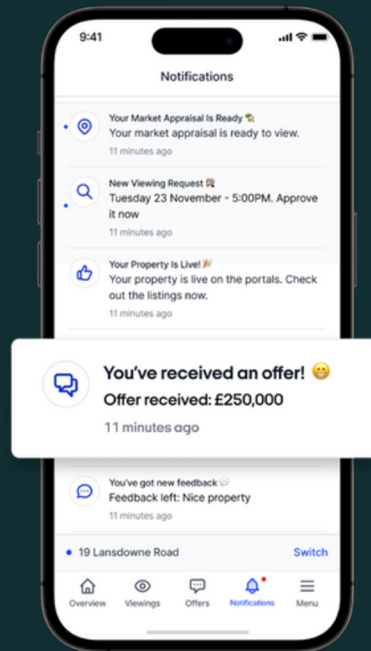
9:41

Notifications

Your Market Appraisal Is Ready 🏡
Your market appraisal is ready to view.
11 minutes ago

New Viewing Request 🏠
Tuesday 23 November - 5:00PM. Approve it now

Your Property Is Live! 🎉
Your property is live on the portals. Check out the listings now.
11 minutes ago

You've received an offer! 😁
Offer received: £250,000
11 minutes ago

You've got new feedback 💬
Feedback left: Nice property

• 19 Lansdowne Road Switch

Overview Viewings Offers Notifications Menu